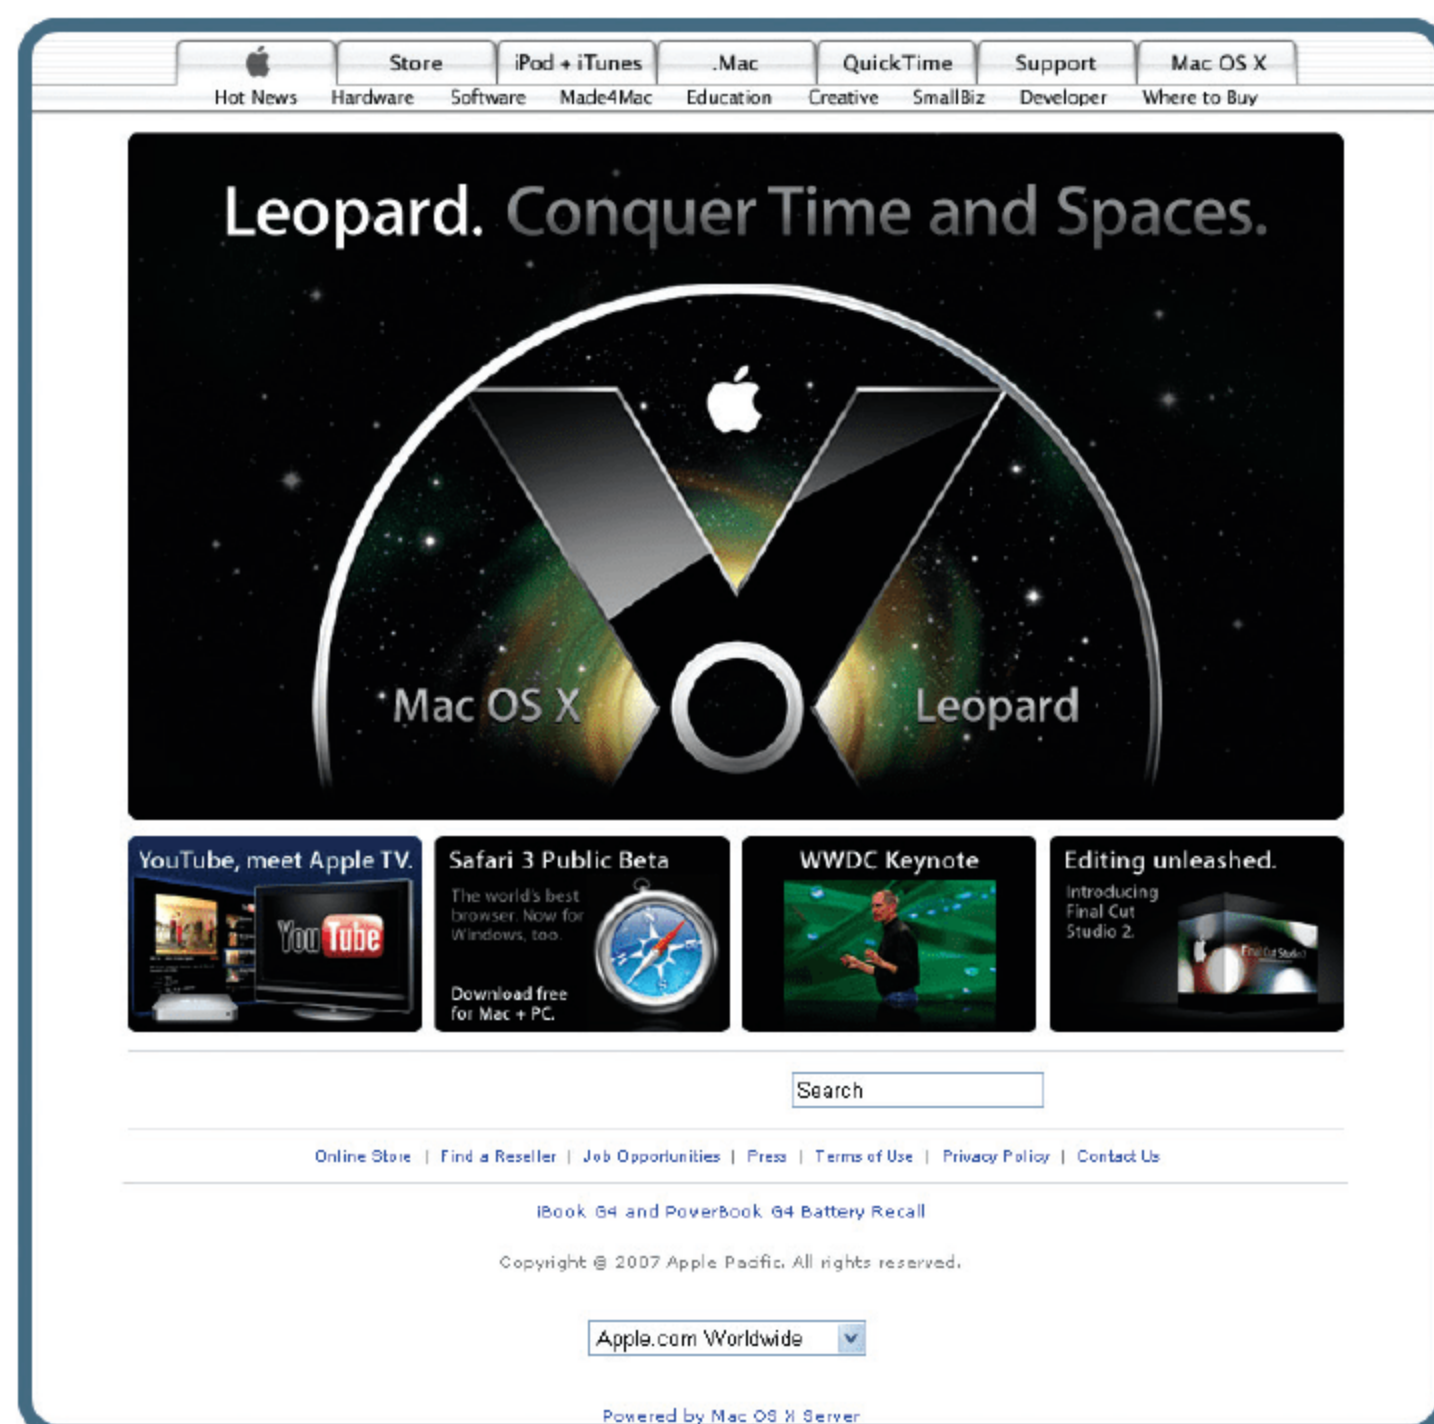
Store | iPod + iTunes | .Mac | QuickTime | Support | Mac OS X

Hot News | Hardware | Software | Made4Mac | Education | Creative | SmallBiz | Developer | Where to Buy

Leopard. Conquer Time and Spaces.

Mac OS X Leopard

YouTube, meet Apple TV.

YouTube

Safari 3 Public Beta

The world's best browser. Now for Windows, too.

Download free for Mac + PC.

WWDC Keynote

Editing unleashed.

Introducing Final Cut Studio 2.

Final Cut Studio

Search

Online Store | Find a Reseller | Job Opportunities | Press | Terms of Use | Privacy Policy | Contact Us

iBook G4 and PowerBook G4 Battery Recall

Copyright © 2007 Apple Pacific. All rights reserved.

Apple.com Worldwide

Powered by Mac OS X Server